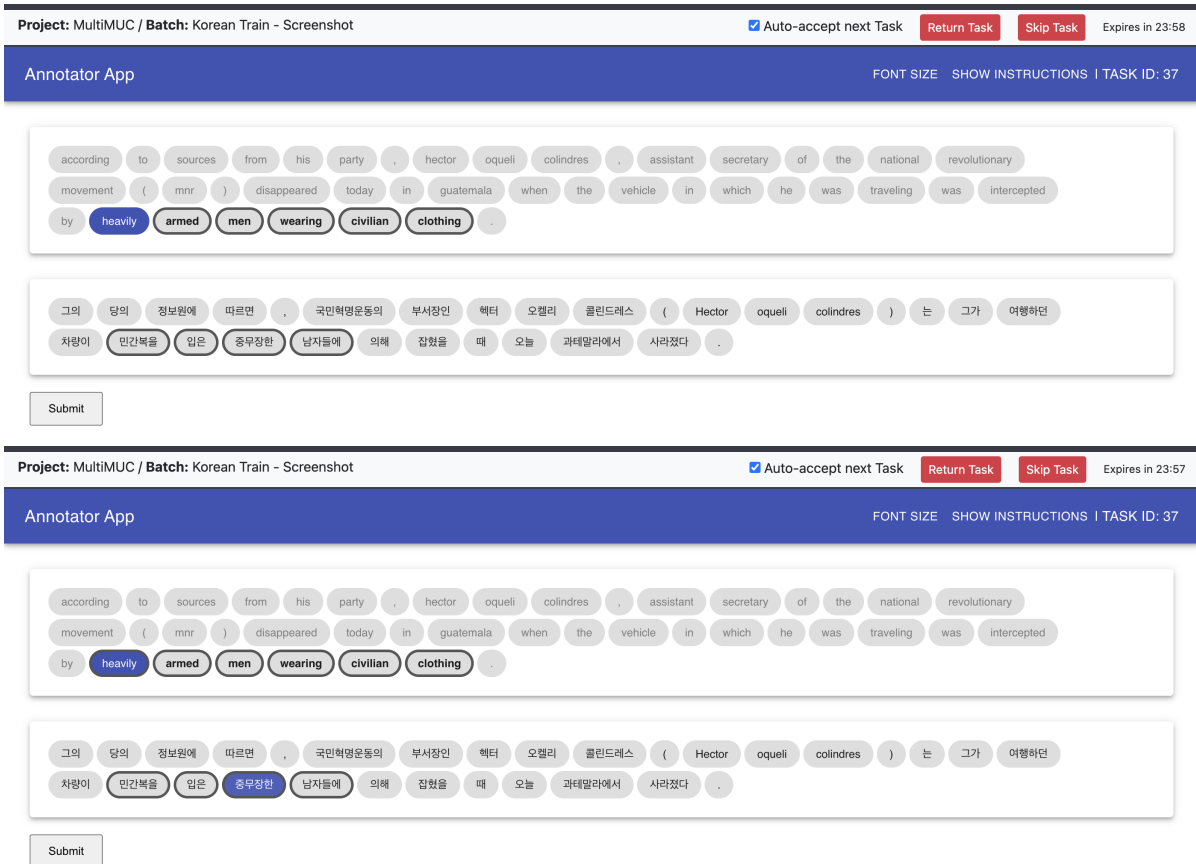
**Project:** MultiMUC / **Batch:** Korean Train - Screenshot

Auto-accept next Task Return Task Skip Task Expires in 23:58

Annotator App

FONT SIZE SHOW INSTRUCTIONS | TASK ID: 37

according to sources from his party , hector oqueli colindres , assistant secretary of the national revolutionary movement ( mnr ) disappeared today in guatemala when the vehicle in which he was traveling was intercepted by heavily armed men wearing civilian clothing .

그의 당의 정보원에 따르면 , 국민혁명운동의 부서장인 헥터 오켈리 콜린드레스 ( Hector oqueli colindres ) 는 그가 여행하던 차량이 민간복을 입은 중무장한 남자들에 의해 잡혔을 때 오늘 과테말라에서 사라졌다 .

Submit

**Project:** MultiMUC / **Batch:** Korean Train - Screenshot

Auto-accept next Task Return Task Skip Task Expires in 23:57

Annotator App

FONT SIZE SHOW INSTRUCTIONS | TASK ID: 37

according to sources from his party , hector oqueli colindres , assistant secretary of the national revolutionary movement ( mnr ) disappeared today in guatemala when the vehicle in which he was traveling was intercepted by heavily armed men wearing civilian clothing .

그의 당의 정보원에 따르면 , 국민혁명운동의 부서장인 헥터 오켈리 콜린드레스 ( Hector oqueli colindres ) 는 그가 여행하던 차량이 민간복을 입은 중무장한 남자들에 의해 잡혔을 때 오늘 과테말라에서 사라졌다 .

Submit